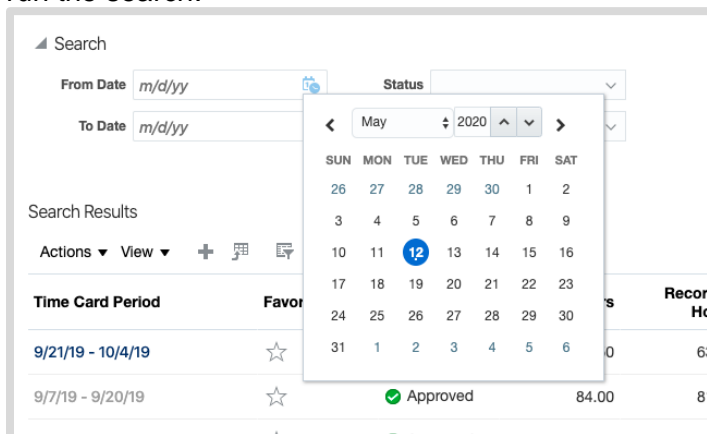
run the search.

◢ Search

From Date m/d/yy

Status

To Date m/d/yy

| | | | | | | |
|---|---|---|---|---|---|---|
| SUN | MON | TUE | WED | THU | FRI | SAT |
| 26 | 27 | 28 | 29 | 30 | 1 | 2 |
| 3 | 4 | 5 | 6 | 7 | 8 | 9 |
| 10 | 11 | 12 | 13 | 14 | 15 | 16 |
| 17 | 18 | 19 | 20 | 21 | 22 | 23 |
| 24 | 25 | 26 | 27 | 28 | 29 | 30 |
| 31 | 1 | 2 | 3 | 4 | 5 | 6 |

< May 2020 >

Search Results

Actions ▾ View ▾

| Time Card Period | Favor | | rs | Recor Ho |
|---|---|---|---|---|
| 9/21/19 - 10/4/19 | ☆ | | 0 | 6 |
| 9/7/19 - 9/20/19 | ☆ | Approved | 84.00 | 8 |